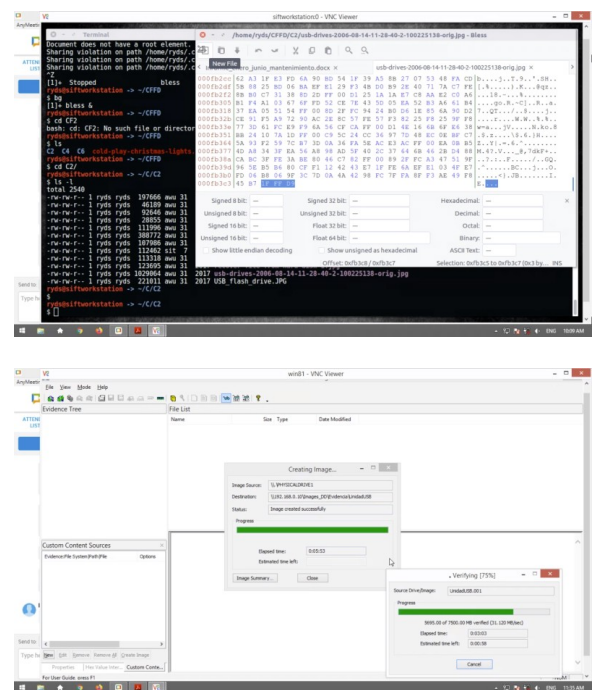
siftworkstation0 - VNC Viewer

Terminal

Document does not have a root element.
Sharing violation on path /home/ryds/...
Sharing violation on path /home/ryds/...
Sharing violation on path /home/ryds/...
^Z
[1]+ Stopped bless
ryds@siftworkstation -> ~/CFFD
$ bg
[1]+ bless &
ryds@siftworkstation -> ~/CFFD
$ cd CF2
bash: cd: CF2: No such file or director
ryds@siftworkstation -> ~/CFFD
$ ls
C2 C4 C6 cold-play-christmas-lights
ryds@siftworkstation -> ~/CFFD
$ cd C2/
ryds@siftworkstation -> ~/C/C2
$ ls -l
total 2540

/home/ryds/CFFD/C2/usb-drives-2006-08-14-11-28-40-2-100225138-orig.jpg - Bless

New File

usb-drives-2006-08-14-11-28-40-2-100225138-orig.jpg

Signed 8 bit: | Signed 32 bit: | Hexadecimal:
Unsigned 8 bit: | Unsigned 32 bit: | Decimal:
Signed 16 bit: | Float 32 bit: | Octal:
Unsigned 16 bit: | Float 64 bit: | Binary:
Show little endian decoding | Show unsigned as hexadecimal | ASCII Text:
Offset: 0xfb3c8 / 0xfb3c7 | Selection: 0xfb3c5 to 0xfb3c7 (0x3 by... INS

2017 usb-drives-2006-08-14-11-28-40-2-100225138-orig.jpg
2017 USB_flash_drive.JPG

ENG 10:09 AM

win81 - VNC Viewer

File View Mode Help

Evidence Tree
File List
Name | Size | Type | Date Modified

Creating Image...
Image Source: \\.\PHYSICALDRIVE1
Destination: \\192.168.0.1\images_DD\Evidence\Unidad\USB
Status: Image created successfully
Progress
Elapsed time: 0:03:53
Estimated time left:
Image Summary... | Close

Custom Content Sources
Evidence:File System|Path|File | Options
New | Edit | Remove | Remove All | Create Image

Verifying [75%]
Source Drive/Image: Unidad\USB.001
Progress
5695.00 of 7580.00 MB verified (31.120 MB/sec)
Elapsed time: 0:03:03
Estimated time left: 0:00:59
Cancel

For User Guide, press F1

ENG 11:35 AM